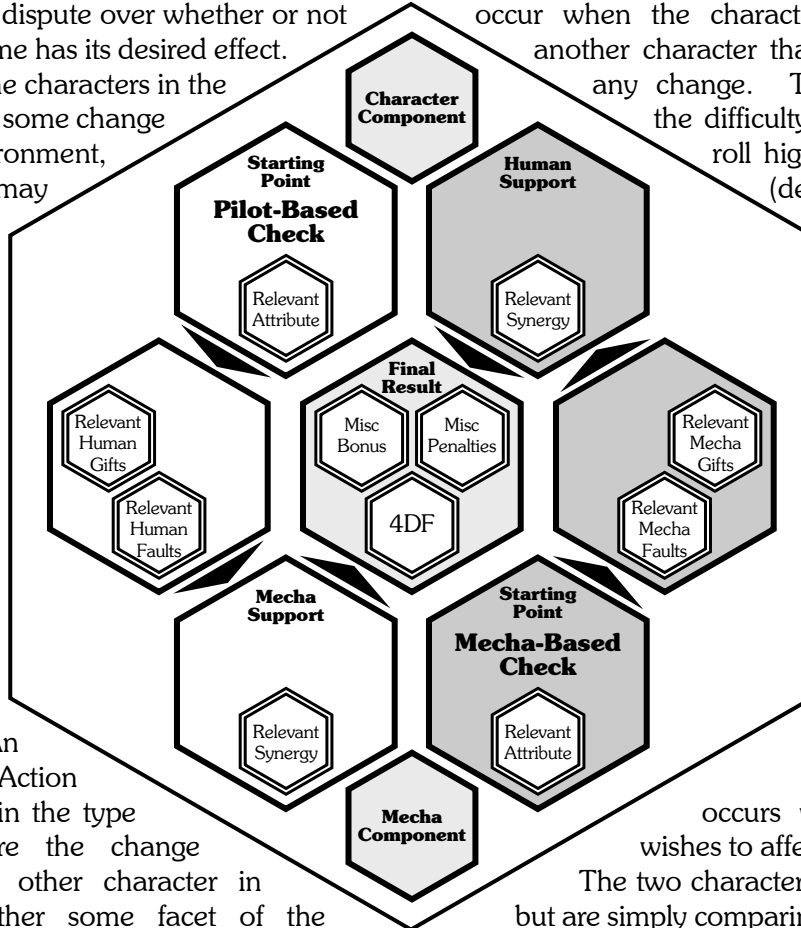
dispute over whether or not
ne has its desired effect.
e characters in the
some change
ronment,
may

occur when the charact
another character tha
any change. T
the difficulty
roll hig
(de

Character Component

Starting Point
Pilot-Based Check

Relevant Attribute

Human Support

Relevant Synergy

Relevant Human Gifts

Relevant Human Faults

Final Result

Misc Bonus

Misc Penalties

4DF

Relevant Mecha Gifts

Relevant Mecha Faults

Mecha Support

Relevant Synergy

Starting Point
Mecha-Based Check

Relevant Attribute

Mecha Component

an
Action
in the type
re the change
other character in
ther some facet of the

occurs w
wishes to affe
The two character
but are simply comparin